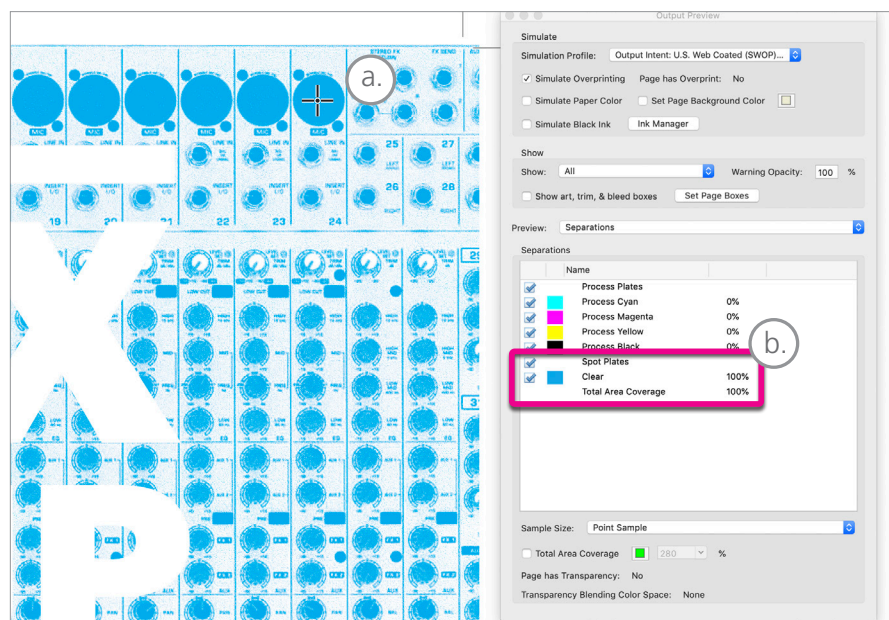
a.

STEREO FX

FX SEND

MIC MIC MIC MIC MIC MIC

25 27

26 28

19 20 21 22 23 24

Output Preview

Simulate

Simulation Profile: Output Intent: U.S. Web Coated (SWOP)...

Simulate Overprinting Page has Overprint: No

Simulate Paper Color Set Page Background Color

Simulate Black Ink Ink Manager

Show

Show: All Warning Opacity: 100 %

Show art, trim, & bleed boxes Set Page Boxes

Preview: Separations

Separations

| | | Name | |
|---|---|---|---|
| | | Process Plates | |
| | | Process Cyan | 0% |
| | | Process Magenta | 0% |
| | | Process Yellow | 0% |
| | | Process Black | 0% |
| | | Spot Plates | |
| | | Clear | 100% |
| | | Total Area Coverage | 100% |

b.

Sample Size: Point Sample

Total Area Coverage 280 %

Page has Transparency: No

Transparency Blending Color Space: None